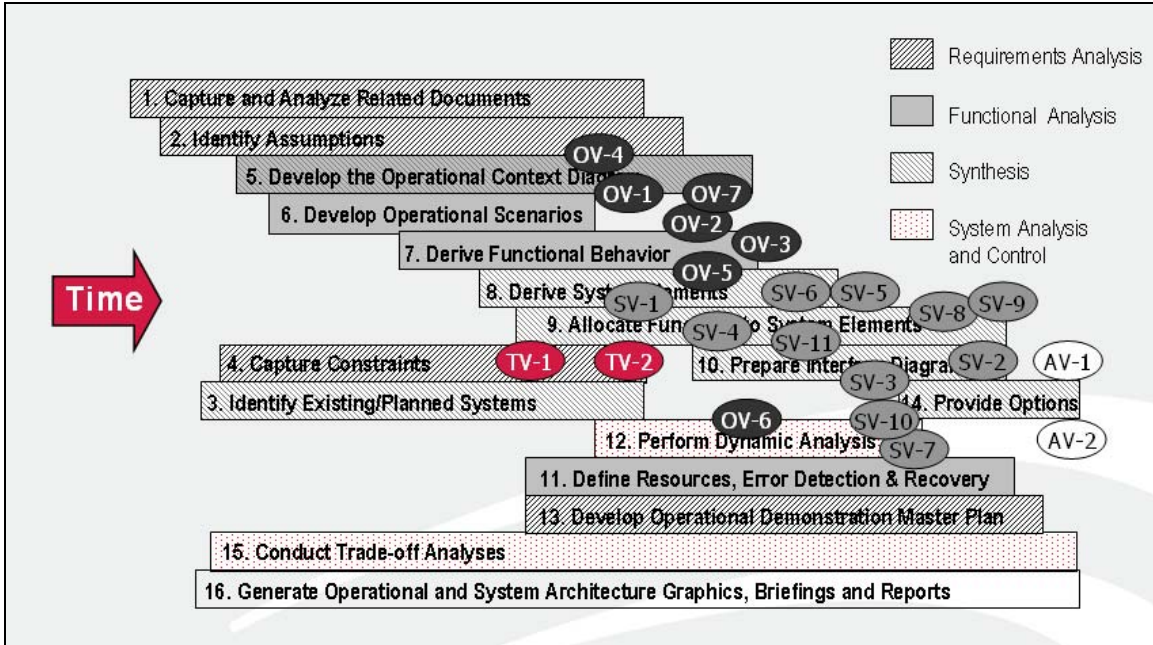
Requirements Analysis

Functional Analysis

Synthesis

System Analysis and Control

Time

1. Capture and Analyze Related Documents

2. Identify Assumptions

OV-4

5. Develop the Operational Context Diag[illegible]

OV-1

OV-7

6. Develop Operational Scenarios

OV-2

7. Derive Functional Behavior

OV-3

OV-5

8. Derive Syst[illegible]ments

SV-1

SV-6

SV-5

SV-8

SV-9

9. Allocate Fun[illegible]o System Elements

SV-4

SV-11

4. Capture Constraints

TV-1

TV-2

10. Prepare Interf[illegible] Diagra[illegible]

SV-2

AV-1

SV-3

3. Identify Existing/Planned Systems

14. Provide Options

OV-6

SV-10

12. Perform Dynamic Analysis

AV-2

SV-7

11. Define Resources, Error Detection & Recovery

13. Develop Operational Demonstration Master Plan

15. Conduct Trade-off Analyses

16. Generate Operational and System Architecture Graphics, Briefings and Reports